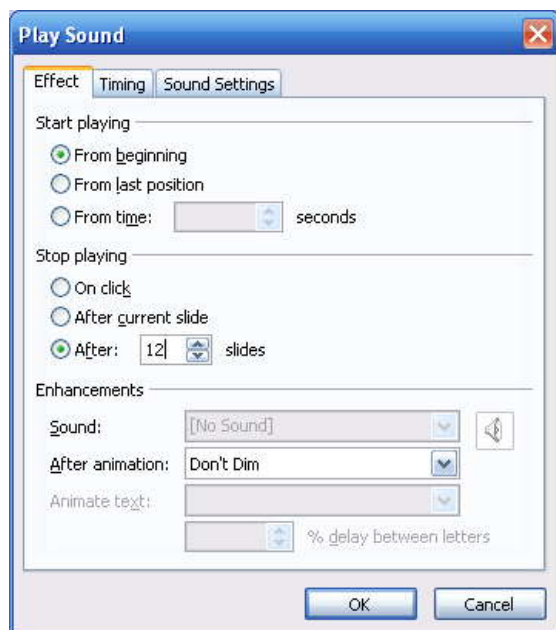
Play Sound

Effect | Timing | Sound Settings

Start playing

From beginning

From last position

From time: seconds

Stop playing

On click

After current slide

After: 12 slides

Enhancements

Sound: [No Sound]

After animation: Don't Dim

Animate text:

% delay between letters

OK | Cancel